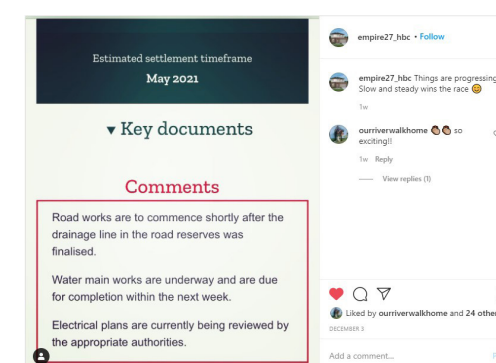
Estimated settlement timeframe

May 2021

▾ Key documents

Comments

Road works are to commence shortly after the drainage line in the road reserves was finalised.

Water main works are underway and are due for completion within the next week.

Electrical plans are currently being reviewed by the appropriate authorities.

empire27_hbc • Follow

empire27_hbc Things are progressing Slow and steady wins the race 😊

1w

ourriverwalkhome 👏👏 so exciting!!

1w Reply

View replies (1)

Liked by ourriverwalkhome and 24 other

DECEMBER 3

Add a comment...